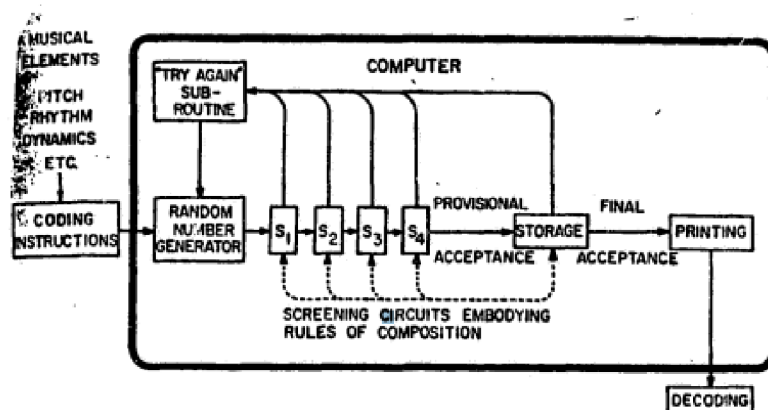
MUSICAL ELEMENTS
PITCH
RHYTHM
DYNAMICS
ETC.

COMPUTER

"TRY AGAIN" SUB-ROUTINE

CODING INSTRUCTIONS

RANDOM NUMBER GENERATOR

$S_1$ $S_2$ $S_3$ $S_4$

PROVISIONAL ACCEPTANCE

STORAGE

FINAL ACCEPTANCE

PRINTING

SCREENING CIRCUITS EMBODYING RULES OF COMPOSITION

DECODING